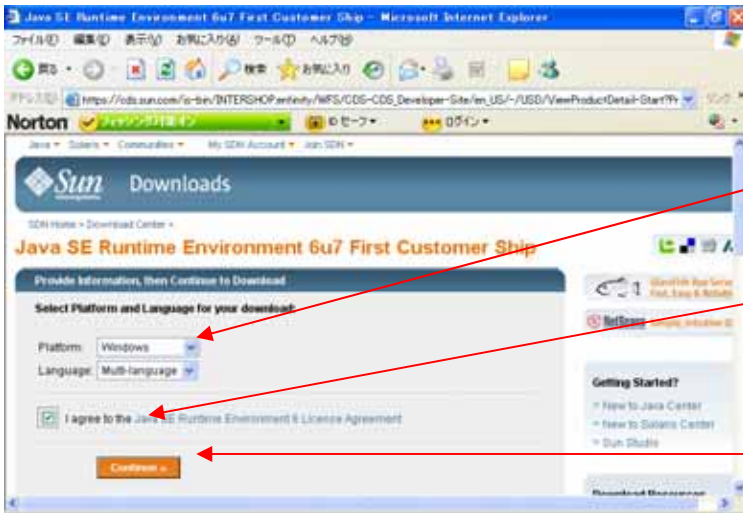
Java SE Runtime Environment 6u7 First Customer Ship - Microsoft Internet Explorer

ファイル(F) 編集(E) 表示(V) お気に入り(A) ツール(T) ヘルプ(H)

戻る 検索 お気に入り

アドレス(D) https://cds.sun.com/is-bin/INTERSHOP.enfinity/WFS/CDS-CDS_Developer-Site/en_US/-/USD/ViewProductDetail-Start?Pr

Norton フィッシング対策オン セーフ ログイン

Java Solaris Communities My SDN Account Join SDN

Sun Downloads

SDN Home > Download Center >

Java SE Runtime Environment 6u7 First Customer Ship

Provide Information, then Continue to Download

Select Platform and Language for your download:

Platform: Windows

Language: Multi-language

I agree to the Java SE Runtime Environment 6 License Agreement

Continue »

GlassFish App Server Fast, Easy & Reliable

NetBeans

Getting Started?

New to Java Center

New to Solaris Center

Sun Studio

Download Resources